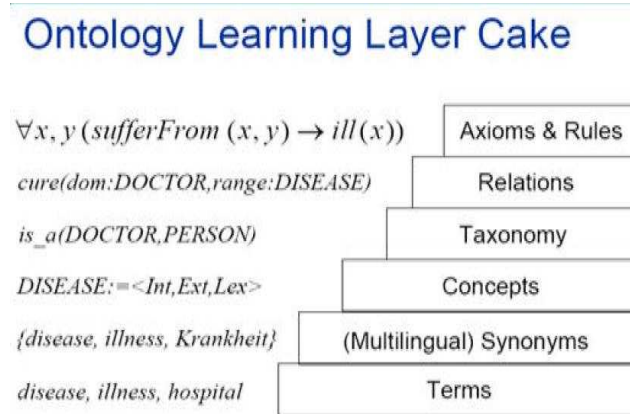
Ontology Learning Layer Cake

$\forall x, y\, (sufferFrom\,(x, y) \rightarrow ill(x))$ | Axioms & Rules

cure(dom:DOCTOR,range:DISEASE) | Relations

is_a(DOCTOR,PERSON) | Taxonomy

DISEASE:=<Int,Ext,Lex> | Concepts

{disease, illness, Krankheit} | (Multilingual) Synonyms

disease, illness, hospital | Terms